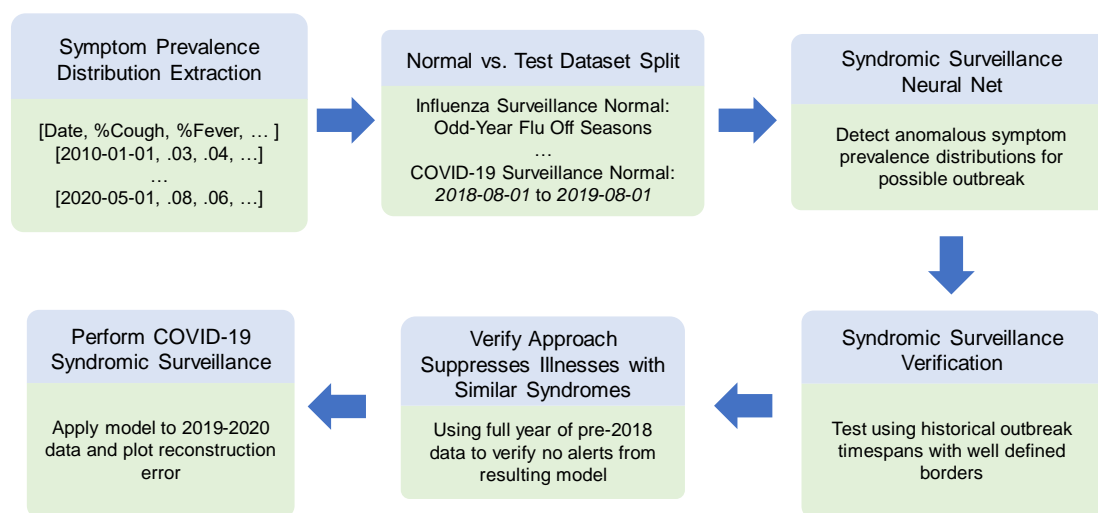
Symptom Prevalence Distribution Extraction

[Date, %Cough, %Fever, … ]
[2010-01-01, .03, .04, …]
…
[2020-05-01, .08, .06, …]

Normal vs. Test Dataset Split

Influenza Surveillance Normal: Odd-Year Flu Off Seasons
…
COVID-19 Surveillance Normal: *2018-08-01* to *2019-08-01*

Syndromic Surveillance Neural Net

Detect anomalous symptom prevalence distributions for possible outbreak

Syndromic Surveillance Verification

Test using historical outbreak timespans with well defined borders

Verify Approach Suppresses Illnesses with Similar Syndromes

Using full year of pre-2018 data to verify no alerts from resulting model

Perform COVID-19 Syndromic Surveillance

Apply model to 2019-2020 data and plot reconstruction error